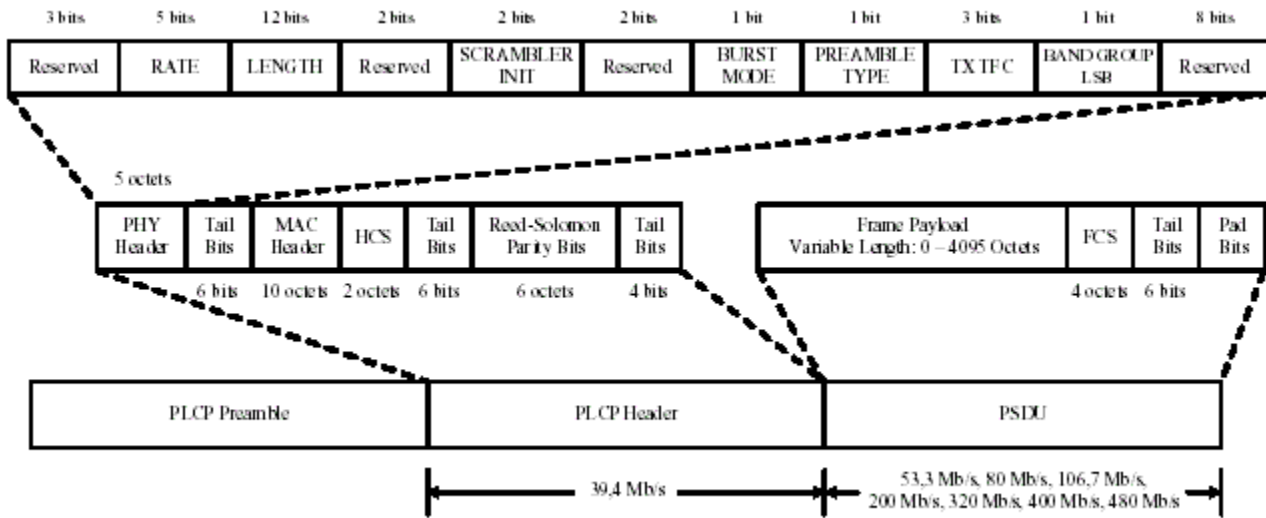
| 3 bits | 5 bits | 12 bits | 2 bits | 2 bits | 2 bits | 1 bit | 1 bit | 3 bits | 1 bit | 8 bits |
|---|---|---|---|---|---|---|---|---|---|---|
| Reserved | RATE | LENGTH | Reserved | SCRAMBLER INIT | Reserved | BURST MODE | PREAMBLE TYPE | TX TFC | BAND GROUP LSB | Reserved |

5 octets

| PHY Header | Tail Bits | MAC Header | HCS | Tail Bits | Reed-Solomon Parity Bits | Tail Bits |
|---|---|---|---|---|---|---|
| | 6 bits | 10 octets | 2 octets | 6 bits | 6 octets | 4 bits |

| Frame Payload Variable Length: 0 – 4095 Octets | FCS | Tail Bits | Pad Bits |
|---|---|---|---|
| | 4 octets | 6 bits | |

| PLCP Preamble | PLCP Header | PSDU |
|---|---|---|

39,4 Mb/s

53,3 Mb/s, 80 Mb/s, 106,7 Mb/s, 200 Mb/s, 320 Mb/s, 400 Mb/s, 480 Mb/s